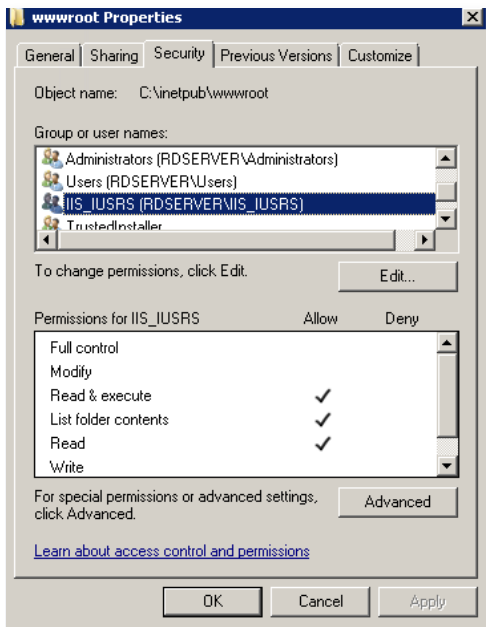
wwwroot Properties

General | Sharing | Security | Previous Versions | Customize

Object name: C:\inetpub\wwwroot

Group or user names:

Administrators (RDSERVER\Administrators)
Users (RDSERVER\Users)
IIS_IUSRS (RDSERVER\IIS_IUSRS)
TrustedInstaller

To change permissions, click Edit.

Edit...

| Permissions for IIS_IUSRS | Allow | Deny |
|---|---|---|
| Full control | | |
| Modify | | |
| Read & execute | ✓ | |
| List folder contents | ✓ | |
| Read | ✓ | |
| Write | | |

For special permissions or advanced settings, click Advanced.

Advanced

Learn about access control and permissions

OK Cancel Apply